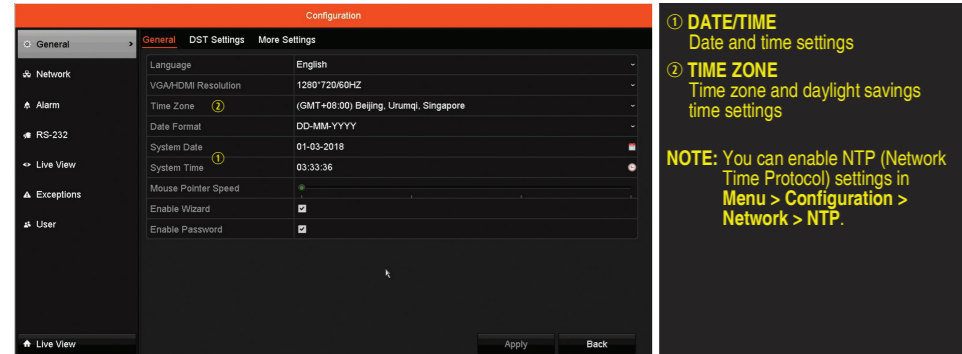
Configuration

General
Network
Alarm
RS-232
Live View
Exceptions
User

General DST Settings More Settings

| Language | English |
|---|---|
| VGA/HDMI Resolution | 1280*720/60HZ |
| Time Zone ② | (GMT+08:00) Beijing, Urumqi, Singapore |
| Date Format | DD-MM-YYYY |
| System Date | 01-03-2018 |
| System Time ① | 03:33:36 |
| Mouse Pointer Speed | |
| Enable Wizard | ☑ |
| Enable Password | ☑ |

Live View
Apply Back

① DATE/TIME
Date and time settings

② TIME ZONE
Time zone and daylight savings time settings

NOTE: You can enable NTP (Network Time Protocol) settings in Menu > Configuration > Network > NTP.